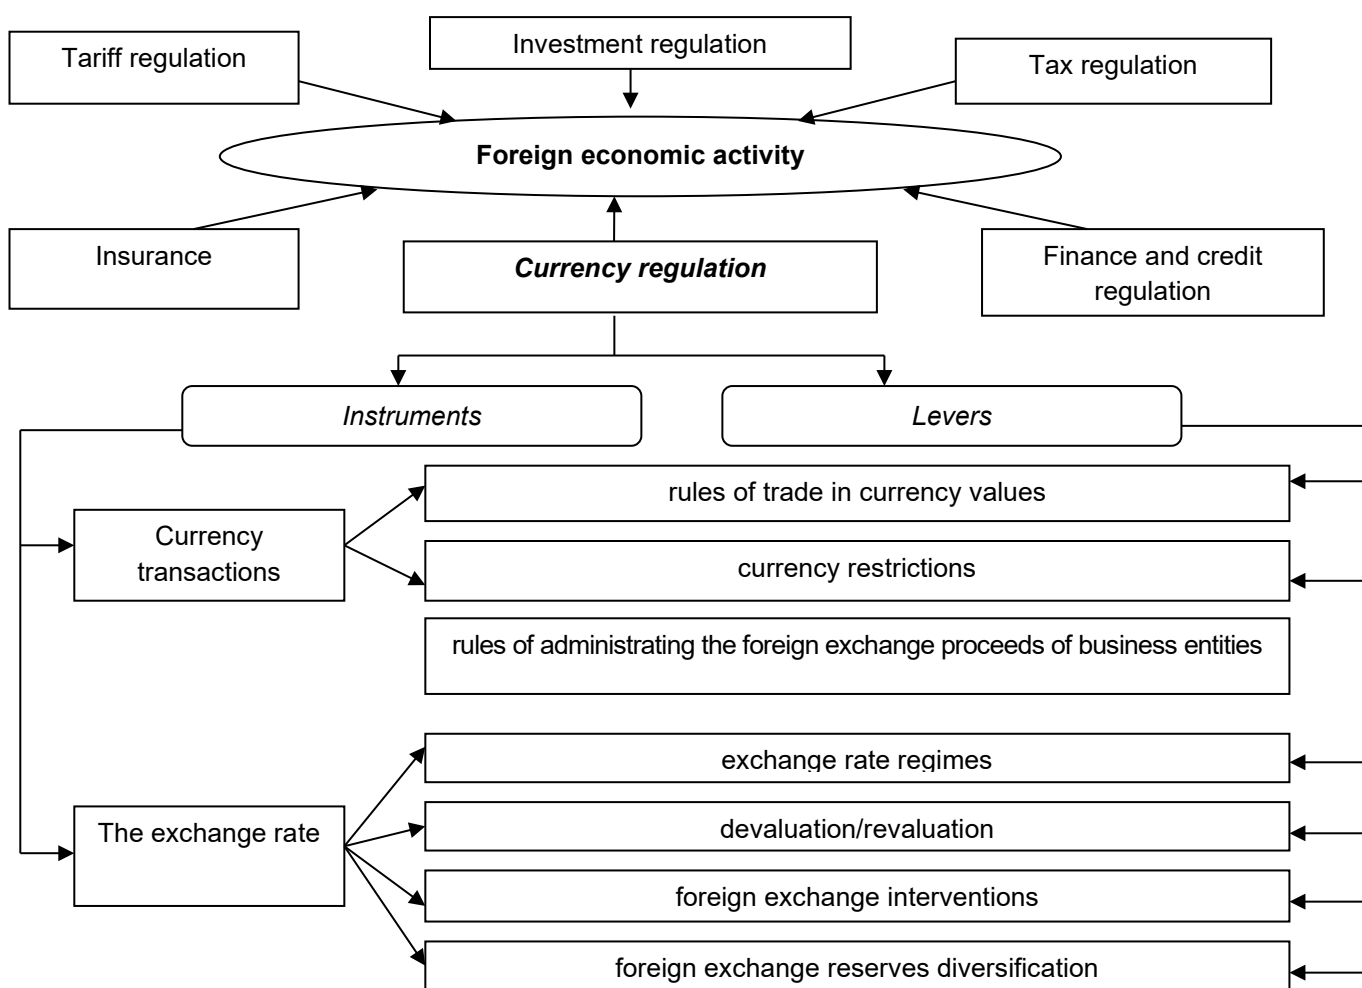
Tariff regulation

Investment regulation

Tax regulation

**Foreign economic activity**

Insurance

***Currency regulation***

Finance and credit regulation

*Instruments*

*Levers*

Currency transactions

rules of trade in currency values

currency restrictions

rules of administrating the foreign exchange proceeds of business entities

The exchange rate

exchange rate regimes

devaluation/revaluation

foreign exchange interventions

foreign exchange reserves diversification